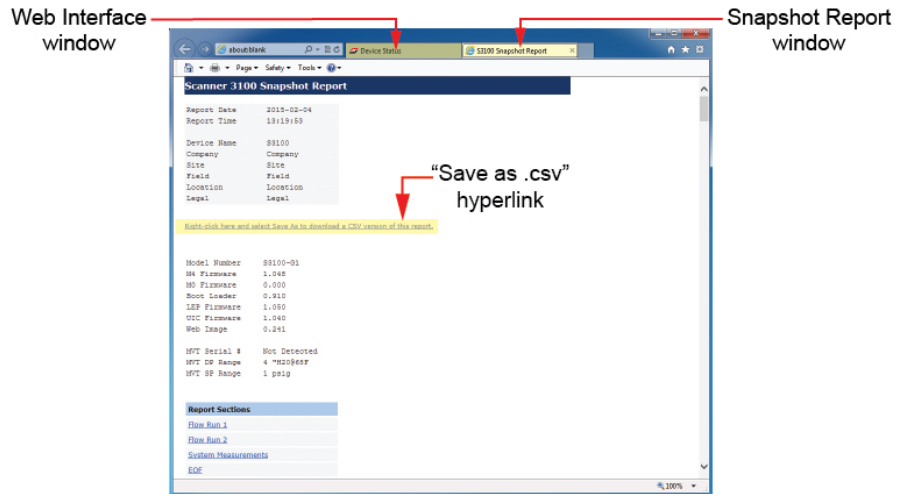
Web Interface window

Snapshot Report window

about:blank

Device Status

S3100 Snapshot Report

Page ▾ Safety ▾ Tools ▾

Scanner 3100 Snapshot Report

| | |
|---|---|
| Report Date | 2015-02-04 |
| Report Time | 13:19:53 |
| Device Name | S3100 |
| Company | Company |
| Site | Site |
| Field | Field |
| Location | Location |
| Legal | Legal |

"Save as .csv" hyperlink

Right-click here and select Save As to download a CSV version of this report.

| | |
|---|---|
| Model Number | S3100-01 |
| M4 Firmware | 1.048 |
| M0 Firmware | 0.000 |
| Boot Loader | 0.910 |
| LEP Firmware | 1.050 |
| UIC Firmware | 1.040 |
| Web Image | 0.241 |

| | |
|---|---|
| MVT Serial # | Not Detected |
| MVT DP Range | 4 "H20@68F |
| MVT SP Range | 1 psig |

Report Sections

Flow Run 1

Flow Run 2

System Measurements

EOF

100%